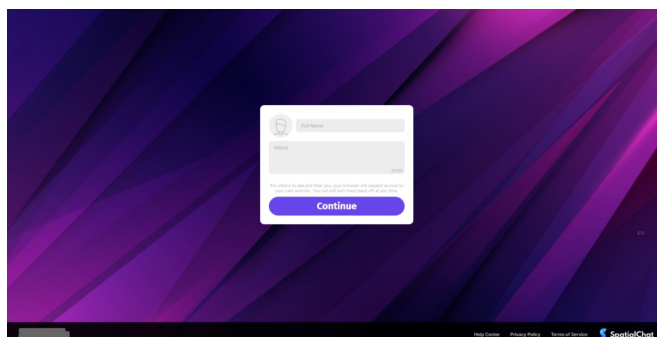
Full Name

About

0/200

For others to see and hear you, your browser will request access to your cam and mic. You can still turn them back off at any time.

Continue

Help Center Privacy Policy Terms of Service SpatialChat